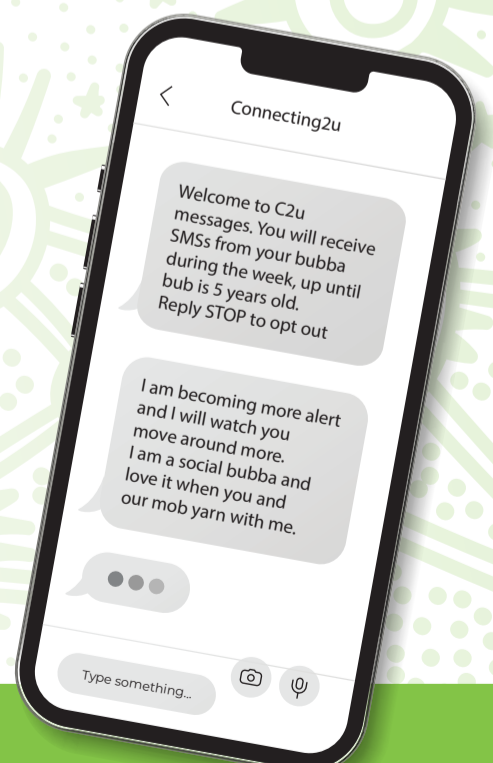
<

Connecting2u

Welcome to C2u messages. You will receive SMSs from your bubba during the week, up until bub is 5 years old. Reply STOP to opt out

I am becoming more alert and I will watch you move around more. I am a social bubba and love it when you and our mob yarn with me.

Type something...